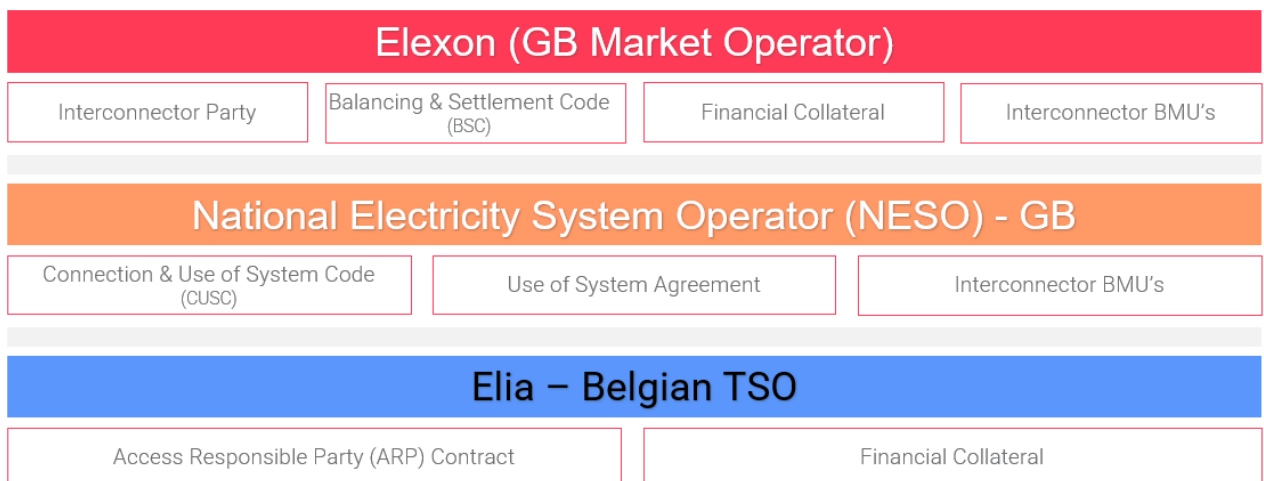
Elexon (GB Market Operator)

Interconnector Party

Balancing & Settlement Code (BSC)

Financial Collateral

Interconnector BMU's

National Electricity System Operator (NESO) - GB

Connection & Use of System Code (CUSC)

Use of System Agreement

Interconnector BMU's

Elia – Belgian TSO

Access Responsible Party (ARP) Contract

Financial Collateral